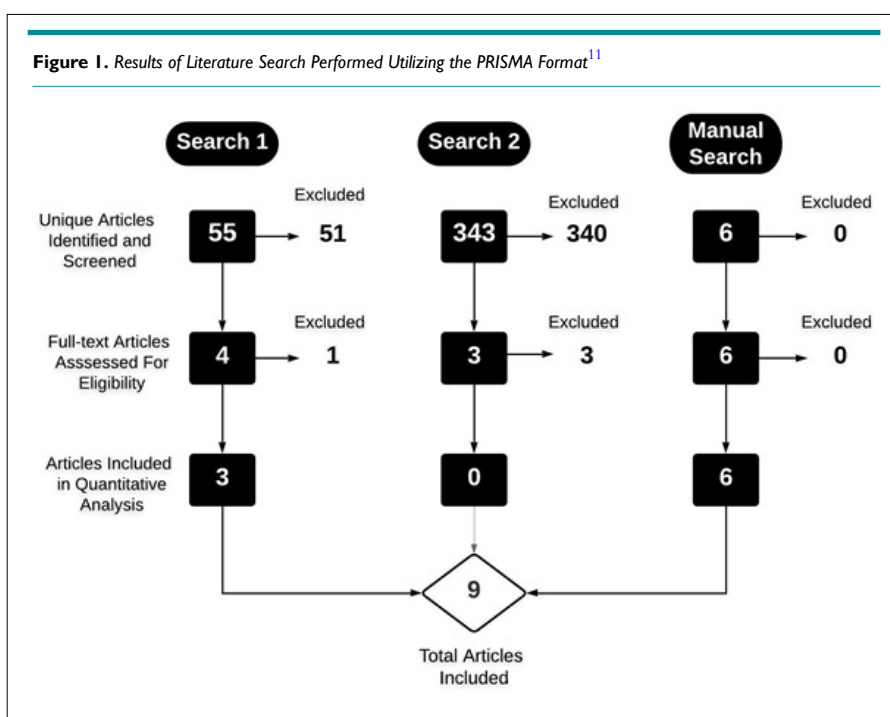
**Figure 1.** *Results of Literature Search Performed Utilizing the PRISMA Format*$^{11}$

Search 1

Search 2

Manual Search

Unique Articles Identified and Screened

55

Excluded

51

343

Excluded

340

6

Excluded

0

Full-text Articles Asssessed For Eligibility

4

Excluded

1

3

Excluded

3

6

Excluded

0

Articles Included in Quantitative Analysis

3

0

6

9

Total Articles Included